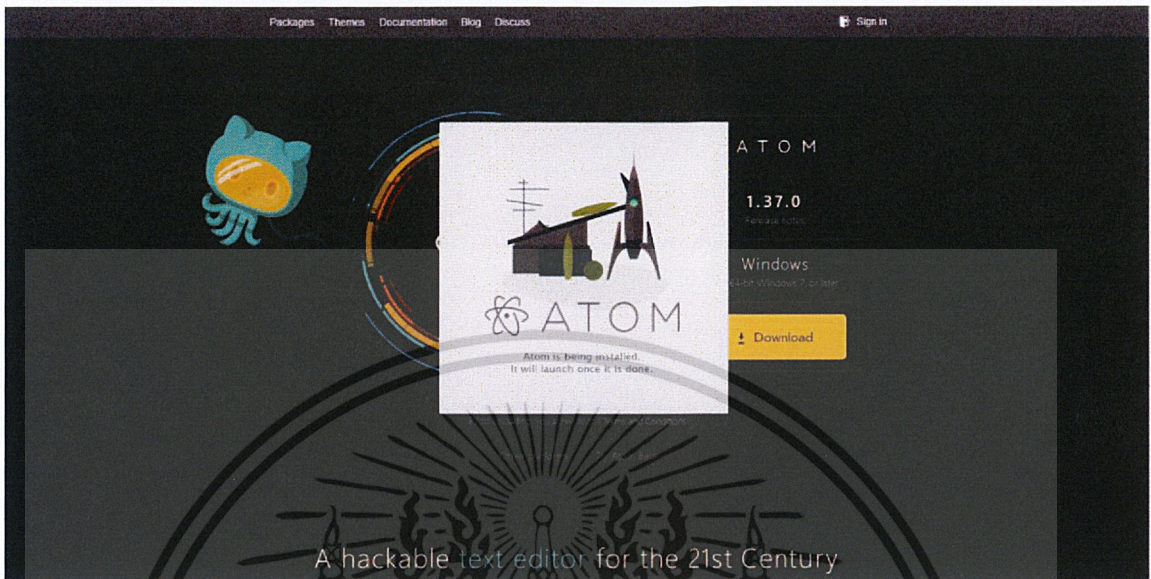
Packages Themes Documentation Blog Discuss

Sign in

ATOM

1.37.0

Release notes

Windows

64-bit Windows 7 or later

Download

ATOM

Atom is being installed.
It will launch once it is done.

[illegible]

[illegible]

A hackable text editor for the 21st Century